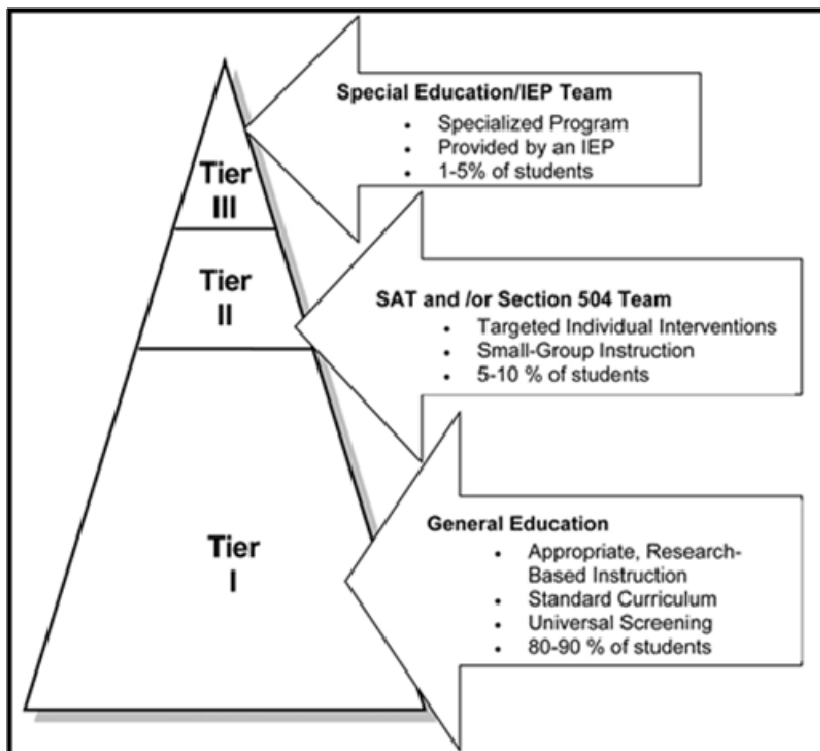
Tier III

Tier II

Tier I

Special Education/IEP Team
- Specialized Program
- Provided by an IEP
- 1-5% of students

SAT and /or Section 504 Team
- Targeted Individual Interventions
- Small-Group Instruction
- 5-10 % of students

General Education
- Appropriate, Research-Based Instruction
- Standard Curriculum
- Universal Screening
- 80-90 % of students